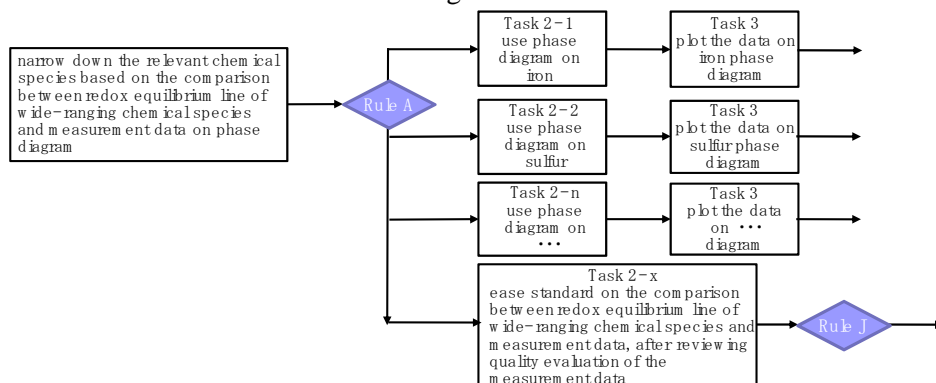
narrow down the relevant chemical species based on the comparison between redox equilibrium line of wide-ranging chemical species and measurement data on phase diagram

Rule A

Task 2-1
use phase diagram on iron

Task 3
plot the data on iron phase diagram

Task 2-2
use phase diagram on sulfur

Task 3
plot the data on sulfur phase diagram

Task 2-n
use phase diagram on …

Task 3
plot the data on … diagram

Task 2-x
ease standard on the comparison between redox equilibrium line of wide-ranging chemical species and measurement data, after reviewing quality evaluation of the measurement data

Rule J